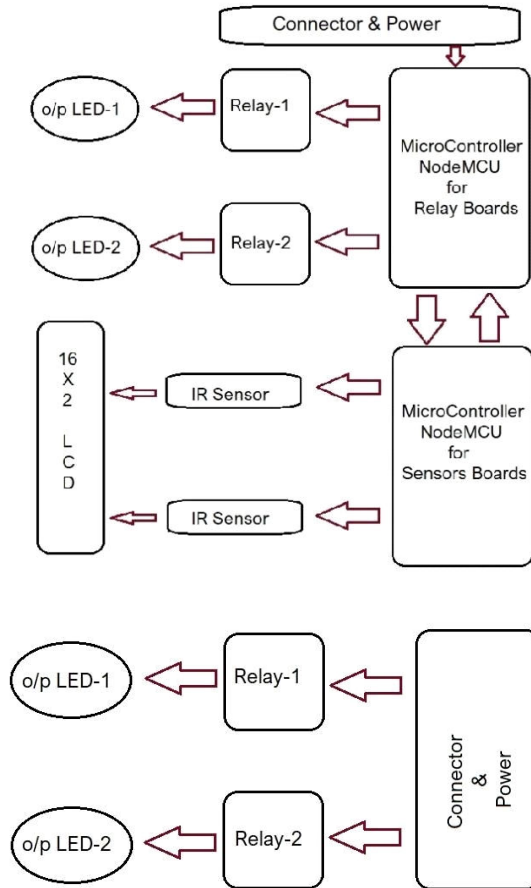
Connector & Power

o/p LED-1

Relay-1

MicroController NodeMCU for Relay Boards

o/p LED-2

Relay-2

16 X 2 L C D

IR Sensor

MicroController NodeMCU for Sensors Boards

IR Sensor

o/p LED-1

Relay-1

Connector & Power

o/p LED-2

Relay-2